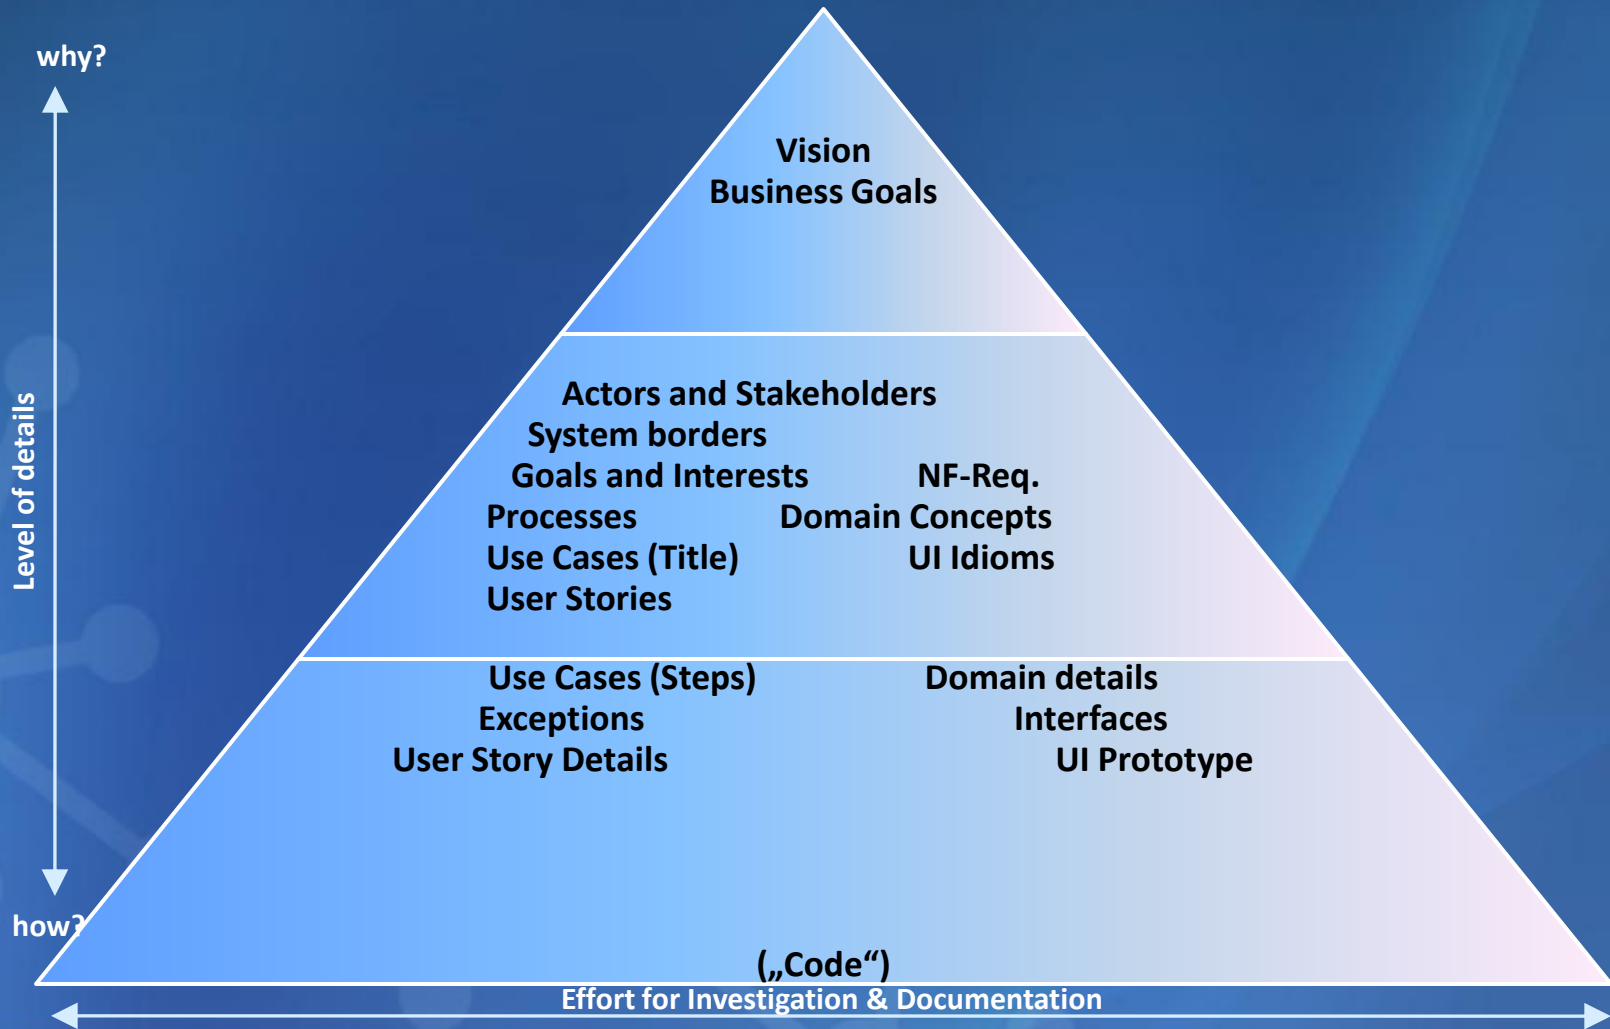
why?

Level of details

how?

Vision
Business Goals

Actors and Stakeholders
System borders
Goals and Interests
Processes
Use Cases (Title)
User Stories

NF-Req.
Domain Concepts
UI Idioms

Use Cases (Steps)
Exceptions
User Story Details

Domain details
Interfaces
UI Prototype

(„Code“)

Effort for Investigation & Documentation